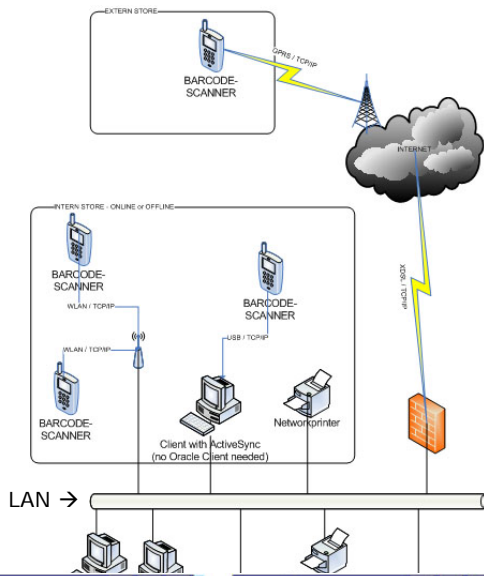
EXTERN STORE

BARCODE-SCANNER

GPRS / TCP/IP

INTERNET

INTERN STORE - ONLINE or OFFLINE

BARCODE-SCANNER

WLAN / TCP/IP

BARCODE-SCANNER

WLAN / TCP/IP

USB / TCP/IP

BARCODE-SCANNER

XDSL / TCP/IP

Client with ActiveSync
(no Oracle Client needed)

Networkprinter

LAN →